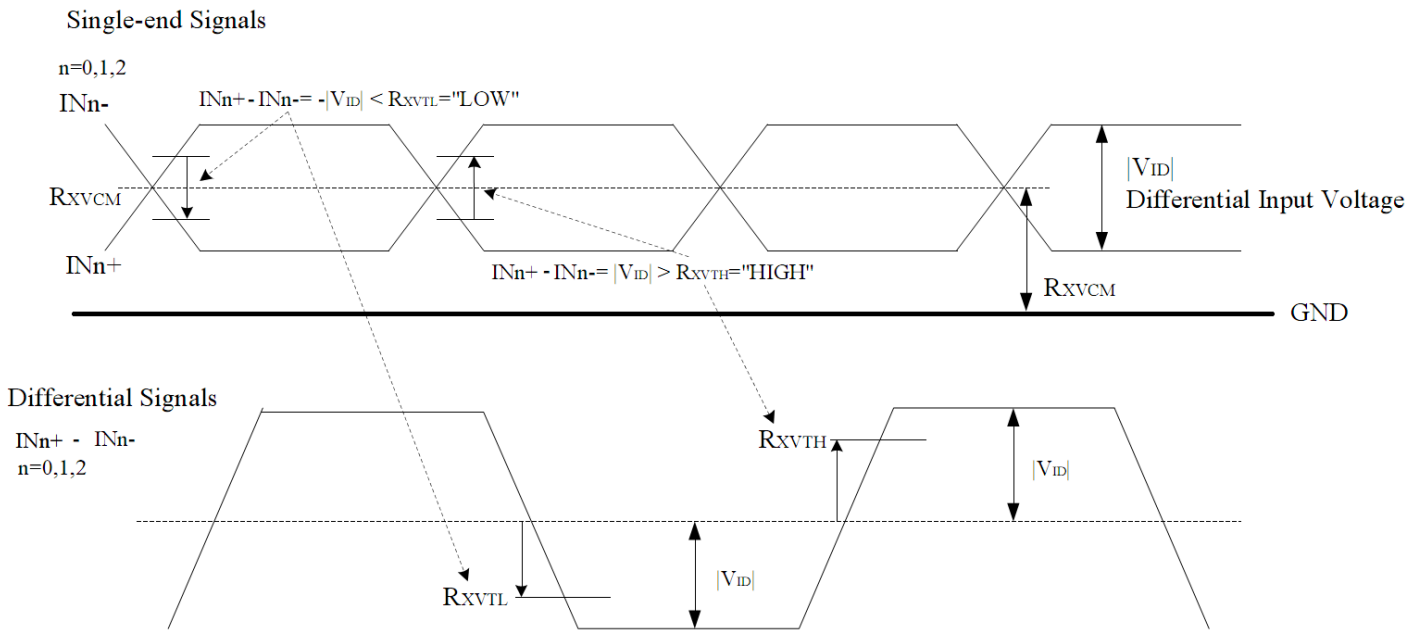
Single-end Signals

n=0,1,2

INn-

INn+ - INn-= -|$V_{ID}$| < $R_{XVTL}$="LOW"

$R_{XVCM}$

|$V_{ID}$|
Differential Input Voltage

INn+

INn+ - INn-= |$V_{ID}$| > $R_{XVTH}$="HIGH"

$R_{XVCM}$

GND

Differential Signals

INn+ - INn-
n=0,1,2

$R_{XVTH}$

|$V_{ID}$|

|$V_{ID}$|

$R_{XVTL}$